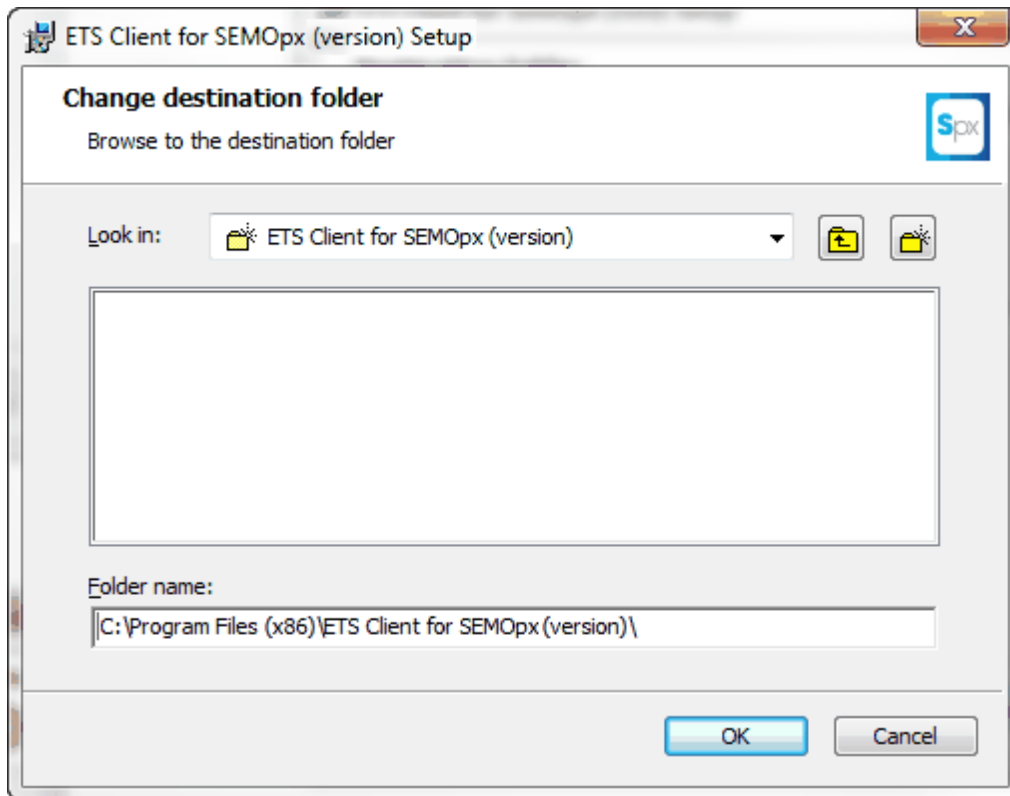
ETS Client for SEMOpx (version) Setup

Change destination folder

Browse to the destination folder

Spx

Look in: ETS Client for SEMOpx (version)

Folder name:

C:\Program Files (x86)\ETS Client for SEMOpx (version)\

OK

Cancel